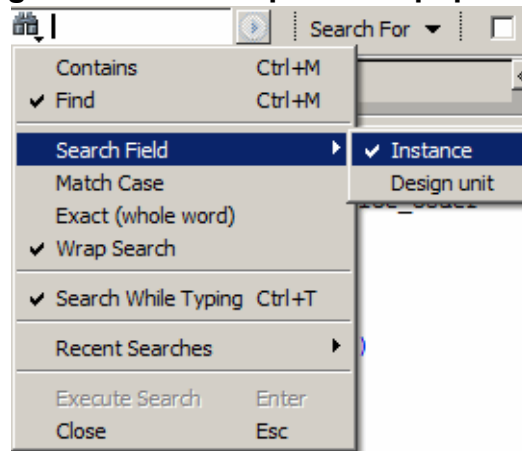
Search For ▾

Contains Ctrl+M
✔ Find Ctrl+M
Search Field
Match Case
Exact (whole word)
✔ Wrap Search
✔ Search While Typing Ctrl+T
Recent Searches
Execute Search Enter
Close Esc

✔ Instance
Design unit